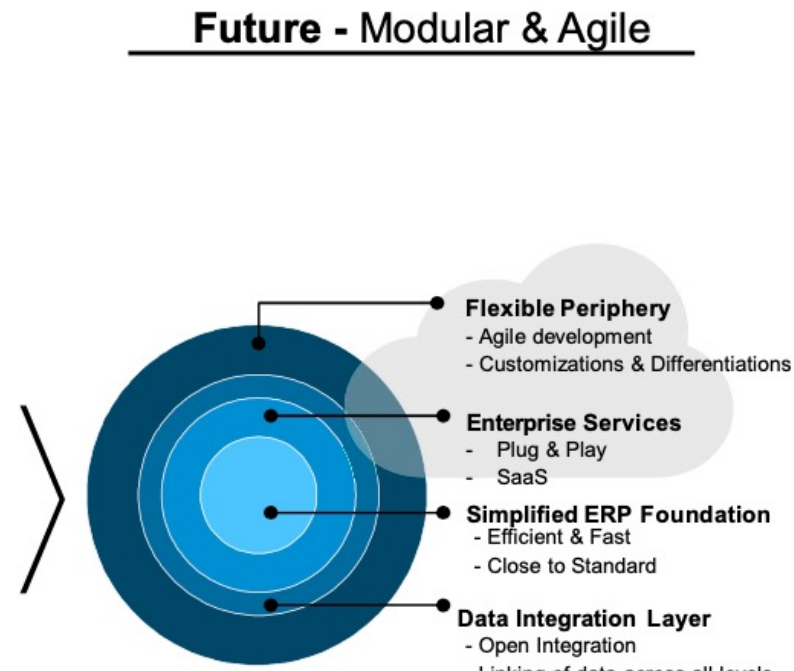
Future - Modular & Agile

Flexible Periphery
- Agile development
- Customizations & Differentiations

Enterprise Services
- Plug & Play
- SaaS

Simplified ERP Foundation
- Efficient & Fast
- Close to Standard

Data Integration Layer
- Open Integration
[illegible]